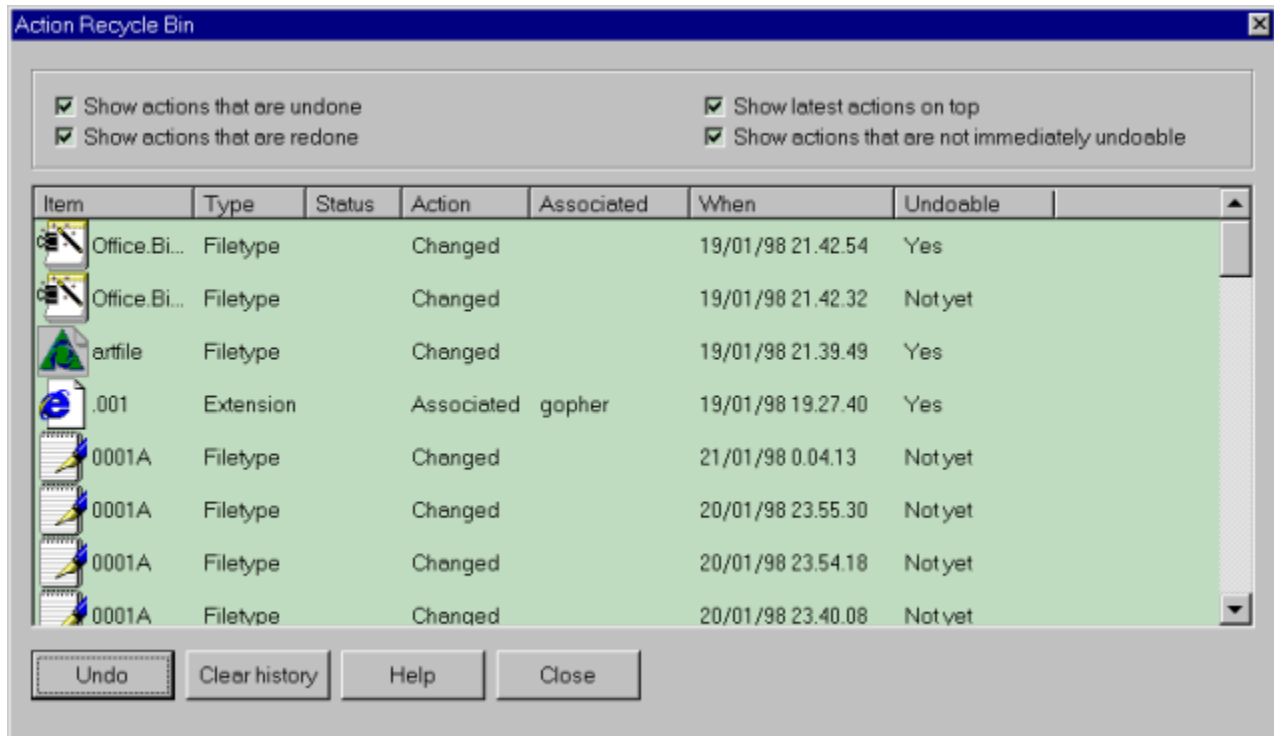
Action Recycle Bin

Show actions that are undone
Show actions that are redone
Show latest actions on top
Show actions that are not immediately undoable

| Item | Type | Status | Action | Associated | When | Undoable |
|---|---|---|---|---|---|---|
| Office.Bi... | Filetype | | Changed | | 19/01/98 21.42.54 | Yes |
| Office.Bi... | Filetype | | Changed | | 19/01/98 21.42.32 | Not yet |
| artfile | Filetype | | Changed | | 19/01/98 21.39.49 | Yes |
| .001 | Extension | | Associated | gopher | 19/01/98 19.27.40 | Yes |
| 0001A | Filetype | | Changed | | 21/01/98 0.04.13 | Not yet |
| 0001A | Filetype | | Changed | | 20/01/98 23.55.30 | Not yet |
| 0001A | Filetype | | Changed | | 20/01/98 23.54.18 | Not yet |
| 0001A | Filetype | | Changed | | 20/01/98 23.40.08 | Not yet |

Undo
Clear history
Help
Close